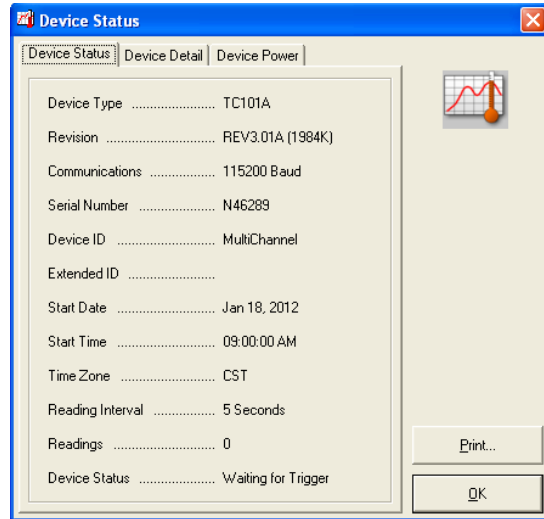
Device Status

Device Status | Device Detail | Device Power

Device Type ........................ TC101A

Revision ............................ REV3.01A (1984K)

Communications .................. 115200 Baud

Serial Number ..................... N46289

Device ID ........................... MultiChannel

Extended ID ........................

Start Date ........................... Jan 18, 2012

Start Time ........................... 09:00:00 AM

Time Zone ........................... CST

Reading Interval ................. 5 Seconds

Readings ............................. 0

Device Status ...................... Waiting for Trigger

Print...

OK